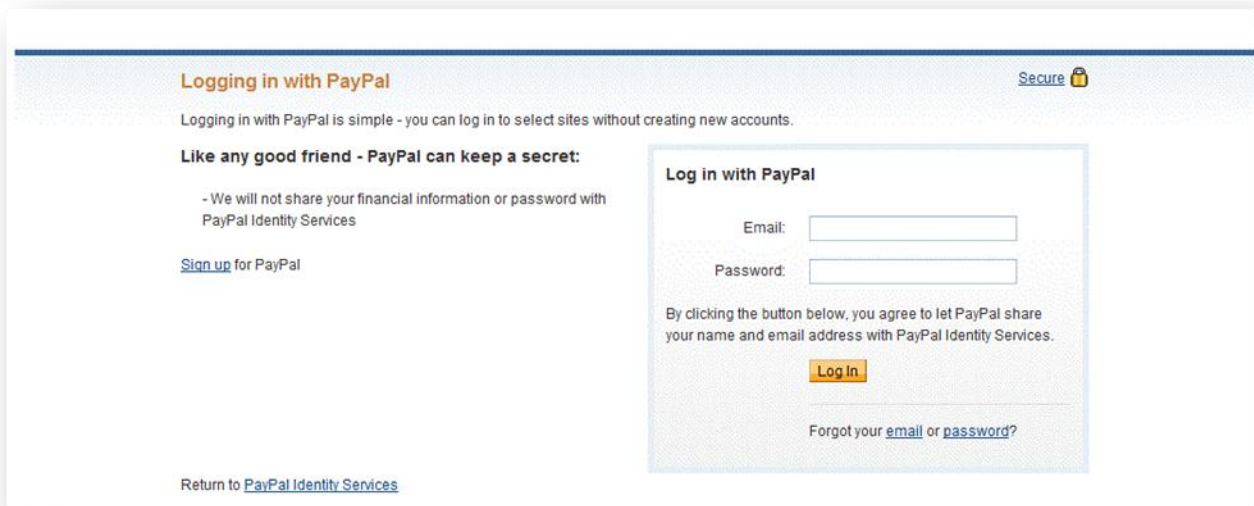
Logging in with PayPal

Secure

Logging in with PayPal is simple - you can log in to select sites without creating new accounts.

Like any good friend - PayPal can keep a secret:

- We will not share your financial information or password with PayPal Identity Services

Sign up for PayPal

Log in with PayPal

Email:

Password:

By clicking the button below, you agree to let PayPal share your name and email address with PayPal Identity Services.

Log In

Forgot your email or password?

Return to PayPal Identity Services